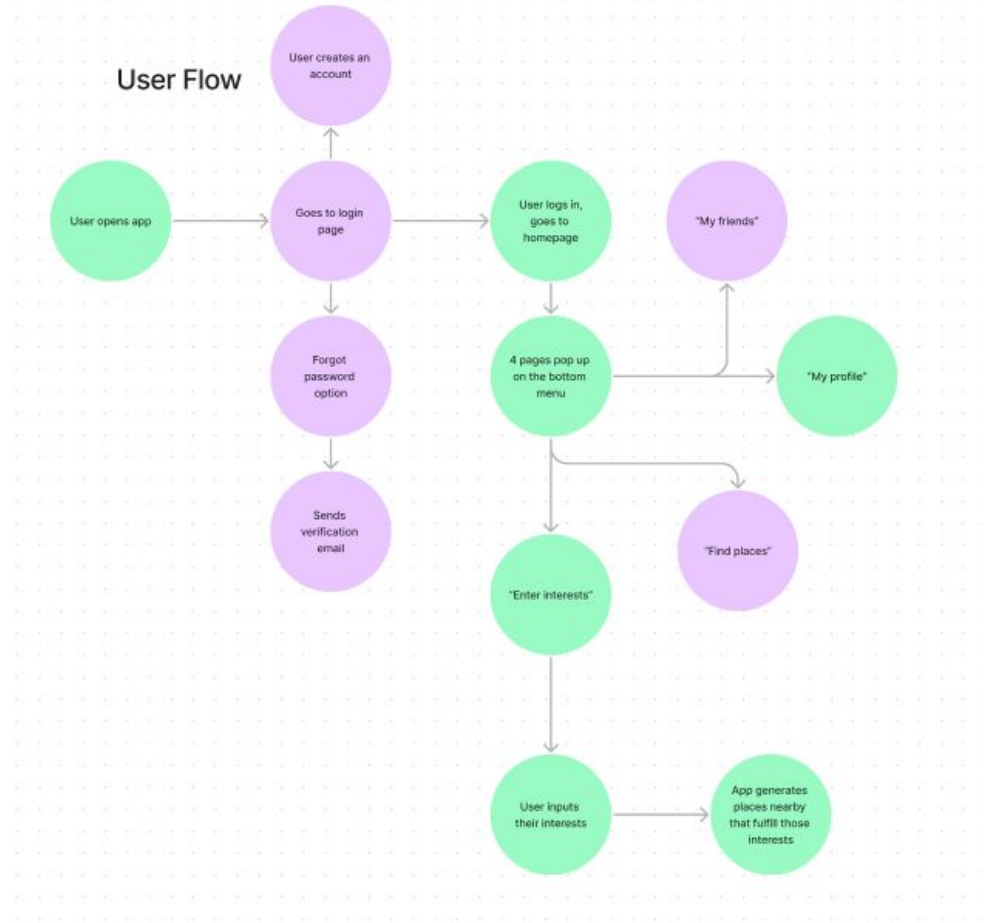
User Flow

User creates an account

User opens app

Goes to login page

User logs in, goes to homepage

"My friends"

Forgot password option

4 pages pop up on the bottom menu

"My profile"

Sends verification email

"Find places"

"Enter interests"

User inputs their interests

App generates places nearby that fulfill those interests